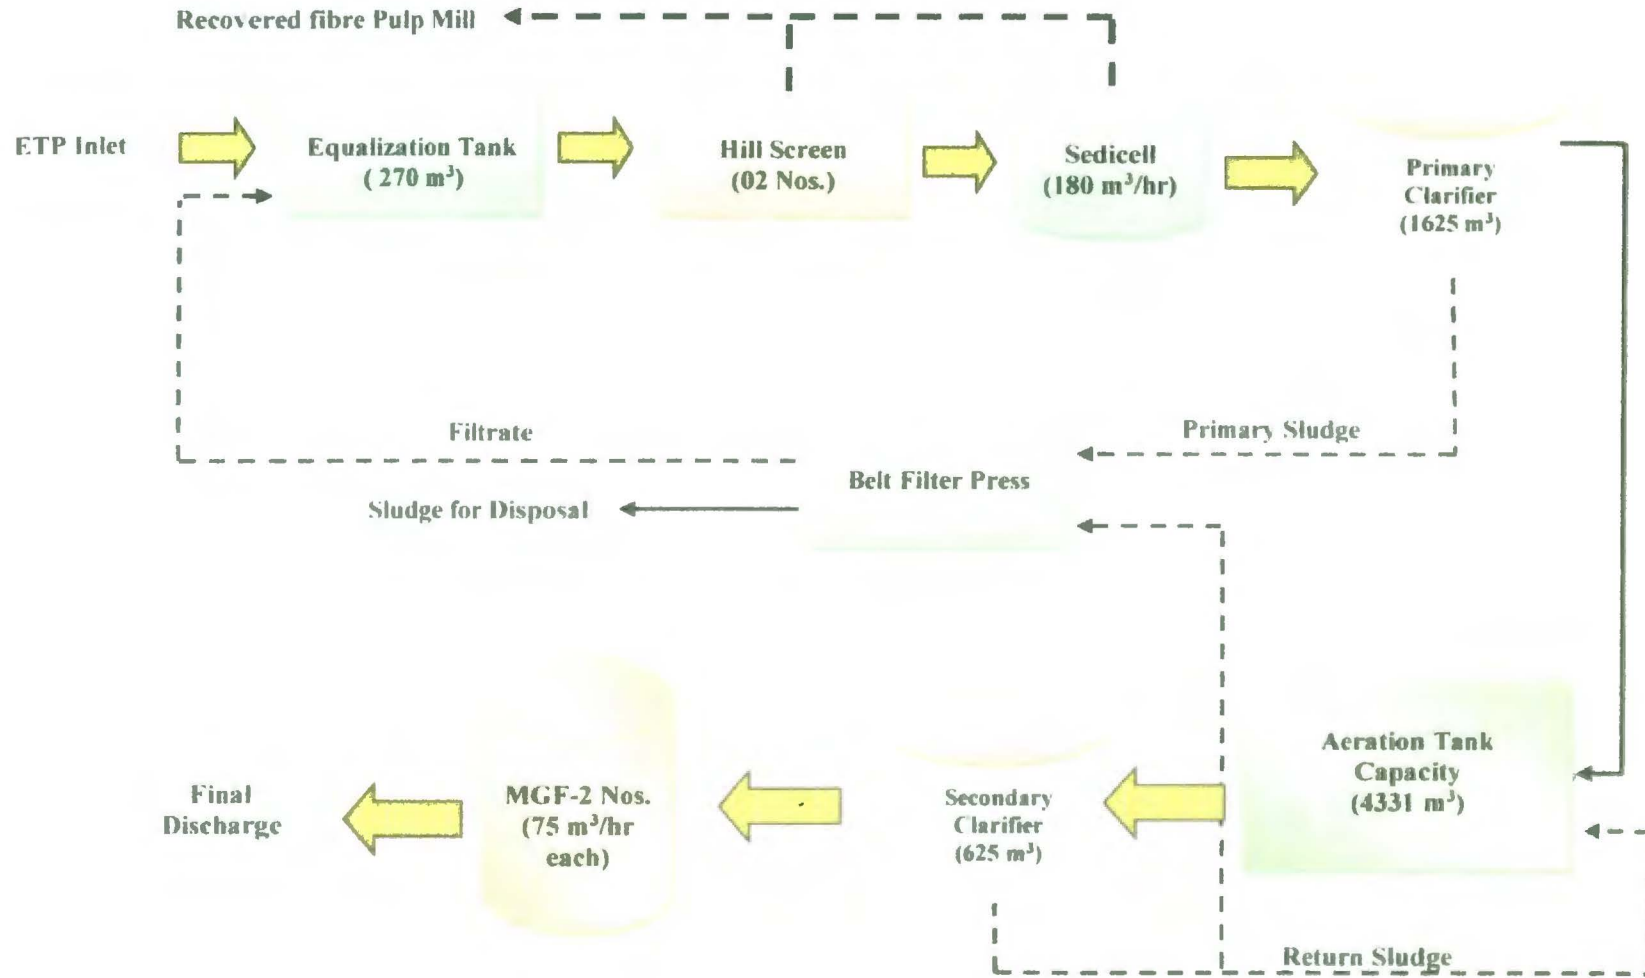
Recovered fibre Pulp Mill

ETP Inlet

Equalization Tank ( 270 m$^3$)

Hill Screen (02 Nos.)

Sedicell (180 m$^3$/hr)

Primary Clarifier (1625 m$^3$)

Filtrate

Primary Sludge

Belt Filter Press

Sludge for Disposal

Aeration Tank Capacity (4331 m$^3$)

Secondary Clarifier (625 m$^3$)

MGF-2 Nos. (75 m$^3$/hr each)

Final Discharge

Return Sludge